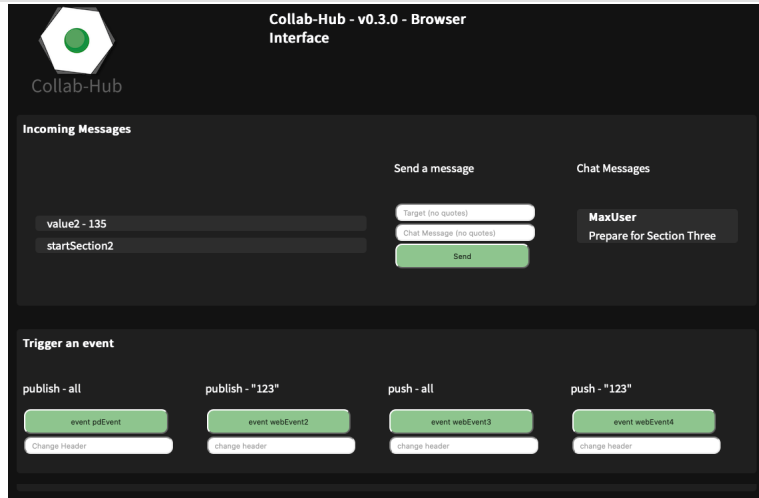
Collab-Hub

Collab-Hub - v0.3.0 - Browser Interface

Incoming Messages

value2 - 135

startSection2

Send a message

Target (no quotes)

Chat Message (no quotes)

Send

Chat Messages

MaxUser

Prepare for Section Three

Trigger an event

publish - all

event pdEvent

Change Header

publish - "123"

event webEvent2

change header

push - all

event webEvent3

change header

push - "123"

event webEvent4

change header